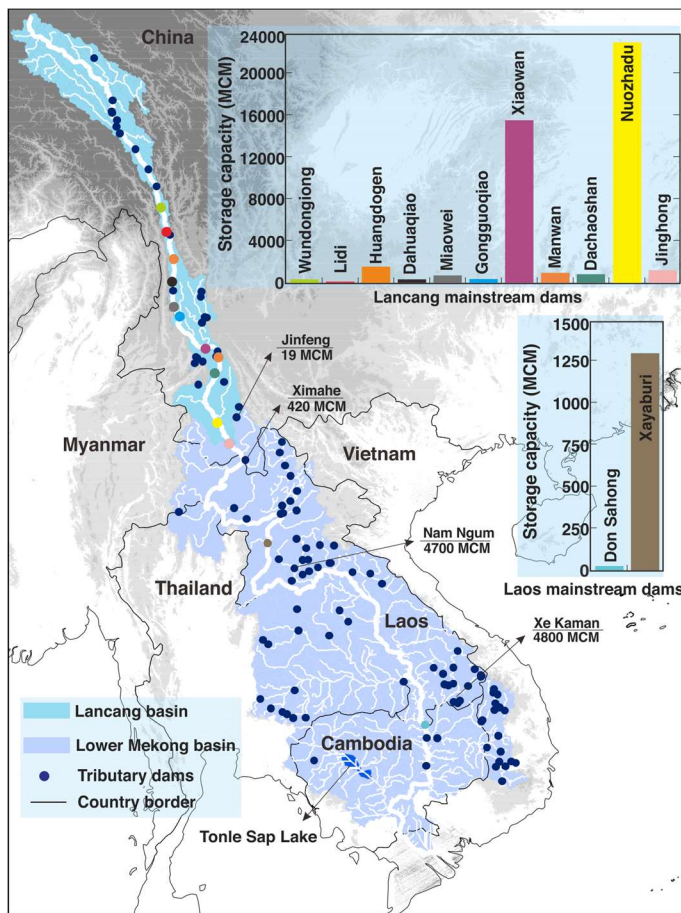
China

24000
20000
16000
12000
8000
4000
0
Storage capacity (MCM)
Wundongiong
Lidi
Huangdogen
Dahuaqiao
Miaowei
Gongguoqiao
Xiaowan
Manwan
Dachaoshan
Nuozhadu
Jinghong
Lancang mainstream dams

Jinfeng
19 MCM

Ximahe
420 MCM

1500
1250
1000
750
500
250
0
Storage capacity (MCM)
Don Sahong
Xayaburi
Laos mainstream dams

Myanmar

Vietnam

Nam Ngum
4700 MCM

Thailand

Laos

Xe Kaman
4800 MCM

Lancang basin
Lower Mekong basin
Tributary dams
Country border

Cambodia

Tonle Sap Lake